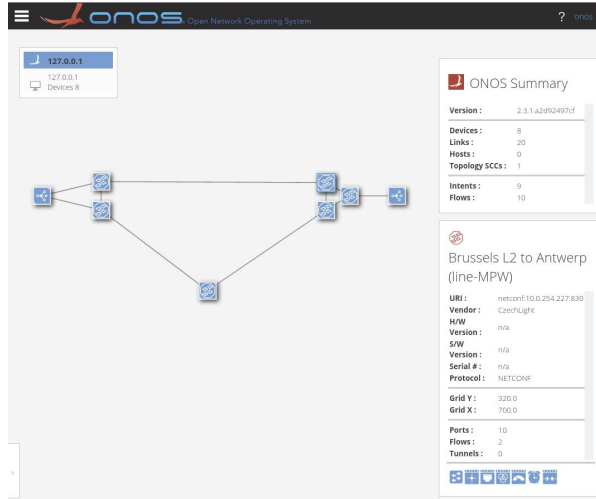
ONOS Open Network Operating System

? onos

127.0.0.1
127.0.0.1
Devices 8

ONOS Summary

| Version : | 2.3.1.a2d92497cf |
|---|---|
| Devices : | 8 |
| Links : | 20 |
| Hosts : | 0 |
| Topology SCCs : | 1 |
| Intents : | 9 |
| Flows : | 10 |

Brussels L2 to Antwerp (line-MPW)

| URI : | netconf:10.0.254.227:830 |
|---|---|
| Vendor : | CzechLight |
| H/W Version : | n/a |
| S/W Version : | n/a |
| Serial # : | n/a |
| Protocol : | NETCONF |
| Grid Y : | 320.0 |
| Grid X : | 700.0 |
| Ports : | 10 |
| Flows : | 2 |
| Tunnels : | 0 |